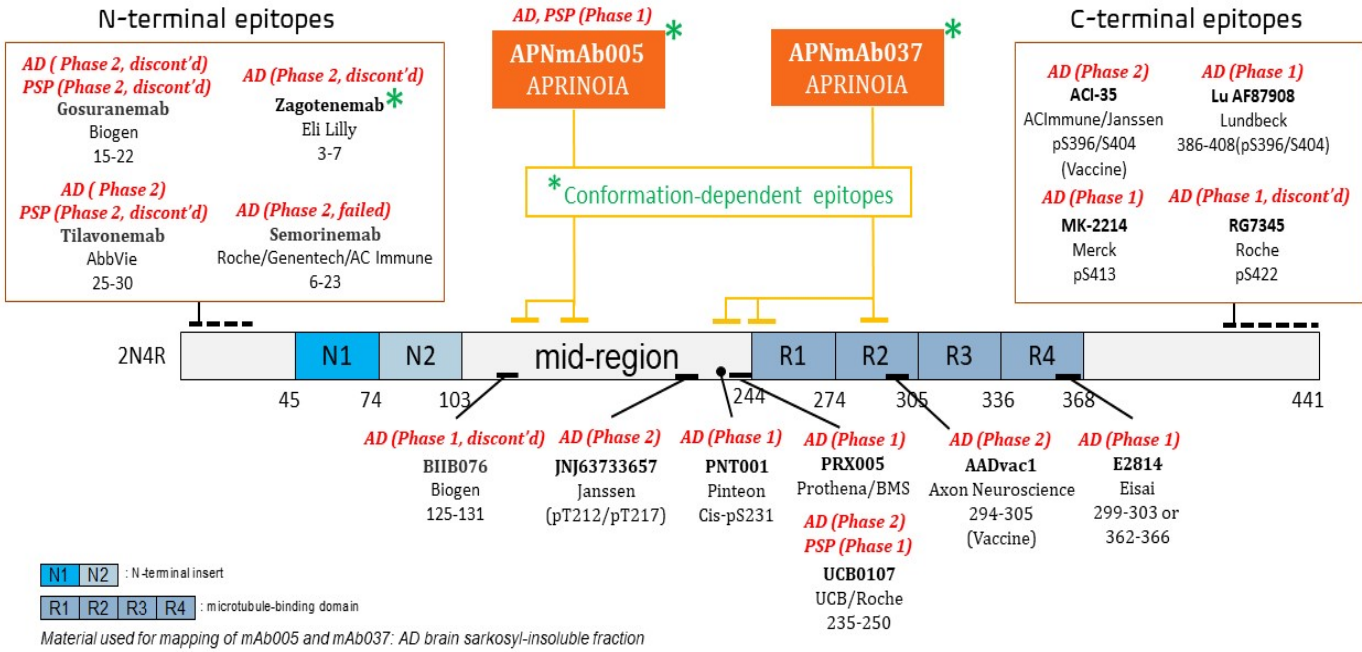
N-terminal epitopes

AD ( Phase 2, discont'd)
PSP (Phase 2, discont'd)
Gosuranemab
Biogen
15-22

AD (Phase 2, discont'd)
Zagotenemab *
Eli Lilly
3-7

AD ( Phase 2)
PSP (Phase 2, discont'd)
Tilavonemab
AbbVie
25-30

AD (Phase 2, failed)
Semorinemab
Roche/Genentech/AC Immune
6-23

AD, PSP (Phase 1)
APNmAb005 *
APRINOIA

APNmAb037 *
APRINOIA

* Conformation-dependent epitopes

C-terminal epitopes

AD (Phase 2)
ACI-35
ACImmune/Janssen
pS396/S404
(Vaccine)

AD (Phase 1)
Lu AF87908
Lundbeck
386-408(pS396/S404)

AD (Phase 1)
MK-2214
Merck
pS413

AD (Phase 1, discont'd)
RG7345
Roche
pS422

2N4R

N1 N2 mid-region R1 R2 R3 R4

45 74 103 244 274 305 336 368 441

AD (Phase 1, discont'd)
BIIB076
Biogen
125-131

AD (Phase 2)
JNJ63733657
Janssen
(pT212/pT217)

AD (Phase 1)
PNT001
Pinteon
Cis-pS231

AD (Phase 1)
PRX005
Prothena/BMS

AD (Phase 2)
PSP (Phase 1)
UCB0107
UCB/Roche
235-250

AD (Phase 2)
AADvac1
Axon Neuroscience
294-305
(Vaccine)

AD (Phase 1)
E2814
Eisai
299-303 or
362-366

N1 N2 : N-terminal insert

R1 R2 R3 R4 : microtubule-binding domain

Material used for mapping of mAb005 and mAb037: AD brain sarkosyl-insoluble fraction